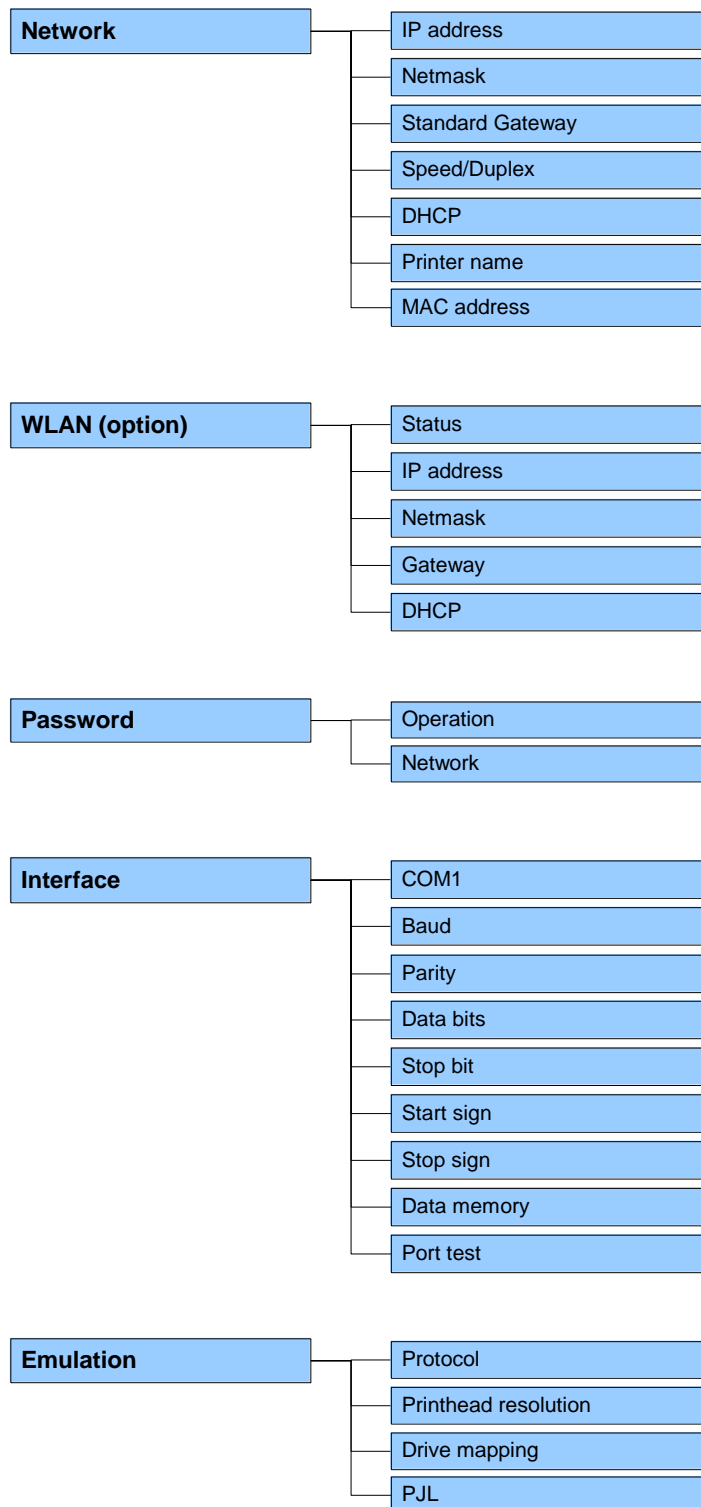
Network

IP address
Netmask
Standard Gateway
Speed/Duplex
DHCP
Printer name
MAC address

WLAN (option)

Status
IP address
Netmask
Gateway
DHCP

Password

Operation
Network

Interface

COM1
Baud
Parity
Data bits
Stop bit
Start sign
Stop sign
Data memory
Port test

Emulation

Protocol
Printhead resolution
Drive mapping
PJL